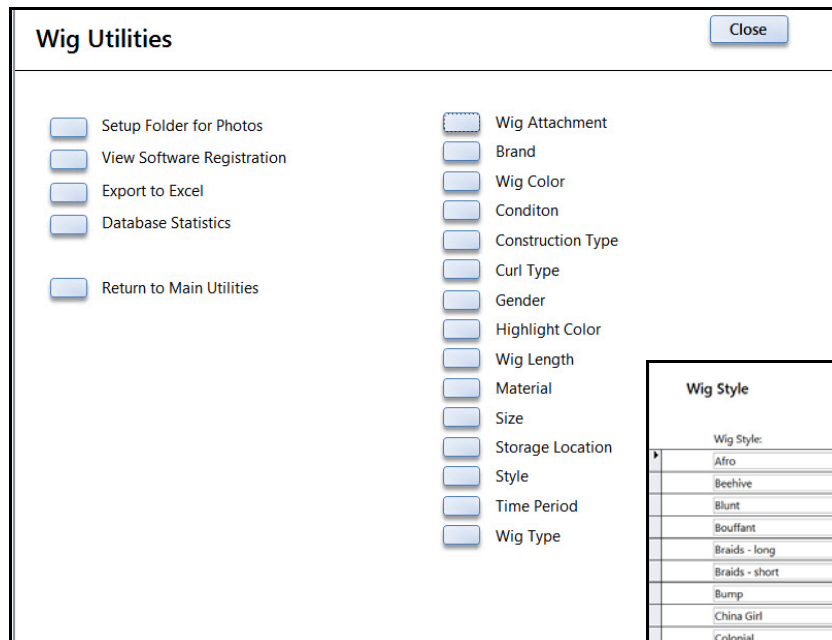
Wig Utilities

Close

Setup Folder for Photos
View Software Registration
Export to Excel
Database Statistics

Return to Main Utilities

Wig Attachment
Brand
Wig Color
Conditon
Construction Type
Curl Type
Gender
Highlight Color
Wig Length
Material
Size
Storage Location
Style
Time Period
Wig Type

Wig Style

| Wig Style: |
|---|
| Afro |
| Beehive |
| Blunt |
| Bouffant |
| Braids - long |
| Braids - short |
| Bump |
| China Girl |
| Colonial |